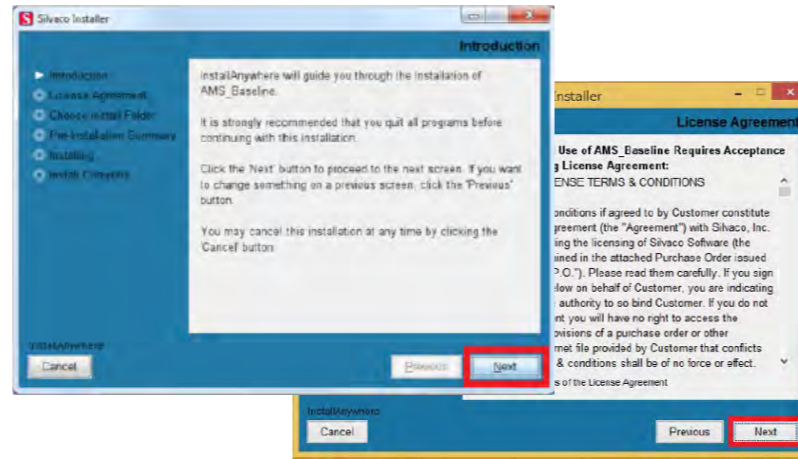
Silvaco Installer

Introduction

Introduction
License Agreement
Choose Install Folder
Pre-Installation Summary
Installing
Install Complete

InstallAnywhere will guide you through the installation of AMS_Baseline.

It is strongly recommended that you quit all programs before continuing with this installation.

Click the 'Next' button to proceed to the next screen. If you want to change something on a previous screen, click the 'Previous' button.

You may cancel this installation at any time by clicking the 'Cancel' button.

InstallAnywhere
Cancel
Previous
Next

Installer

License Agreement

Use of AMS_Baseline Requires Acceptance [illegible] License Agreement:
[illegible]ENSE TERMS & CONDITIONS

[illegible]onditions if agreed to by Customer constitute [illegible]greement (the "Agreement") with Silvaco, Inc. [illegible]ing the licensing of Silvaco Software (the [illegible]ined in the attached Purchase Order issued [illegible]P.O."). Please read them carefully. If you sign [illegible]low on behalf of Customer, you are indicating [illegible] authority to so bind Customer. If you do not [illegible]nt you will have no right to access the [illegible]ovisions of a purchase order or other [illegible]rnet file provided by Customer that conflicts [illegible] & conditions shall be of no force or effect.
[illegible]s of the License Agreement

InstallAnywhere
Cancel
Previous
Next